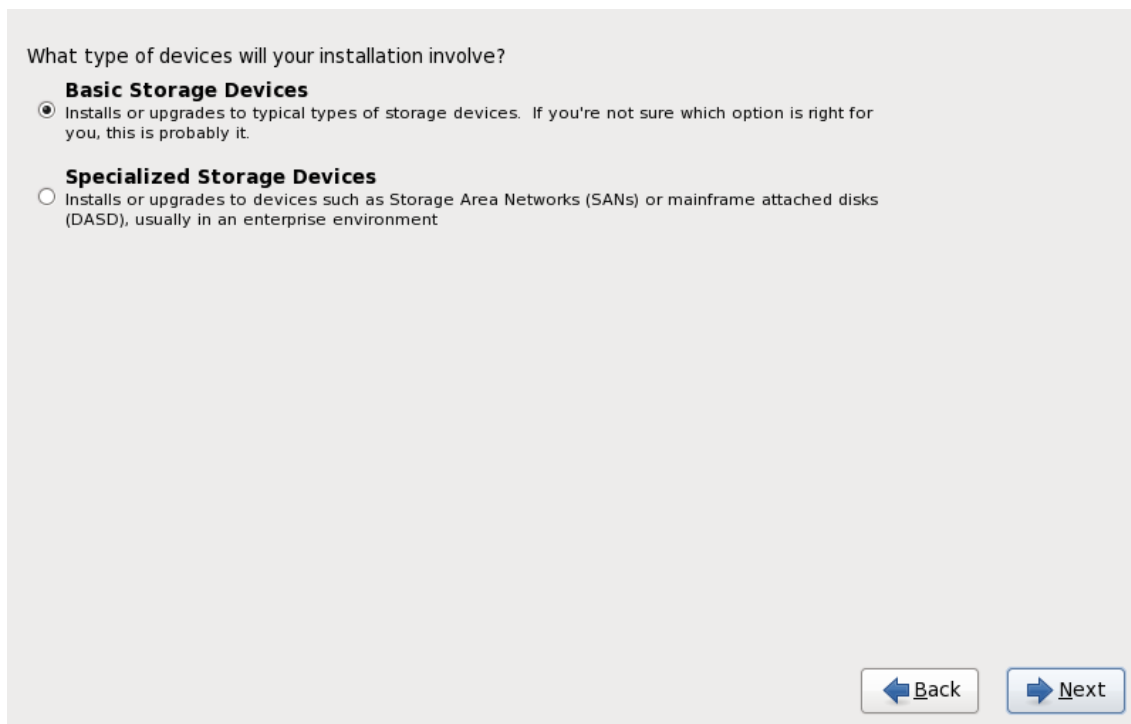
What type of devices will your installation involve?

Basic Storage Devices
Installs or upgrades to typical types of storage devices. If you're not sure which option is right for you, this is probably it.

Specialized Storage Devices
Installs or upgrades to devices such as Storage Area Networks (SANs) or mainframe attached disks (DASD), usually in an enterprise environment

Back

Next